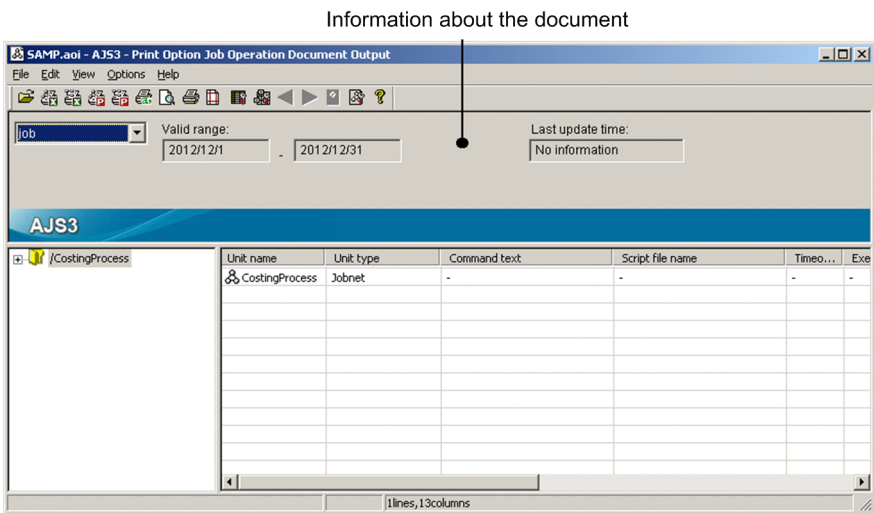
Information about the document

SAMP.aoi - AJS3 - Print Option Job Operation Document Output

File Edit View Options Help

job

Valid range:

2012/12/1 - 2012/12/31

Last update time:

No information

AJS3

/CostingProcess

| Unit name | Unit type | Command text | Script file name | Timeo... | Exe |
|---|---|---|---|---|---|
| CostingProcess | Jobnet | - | - | - | - |

1lines,13columns